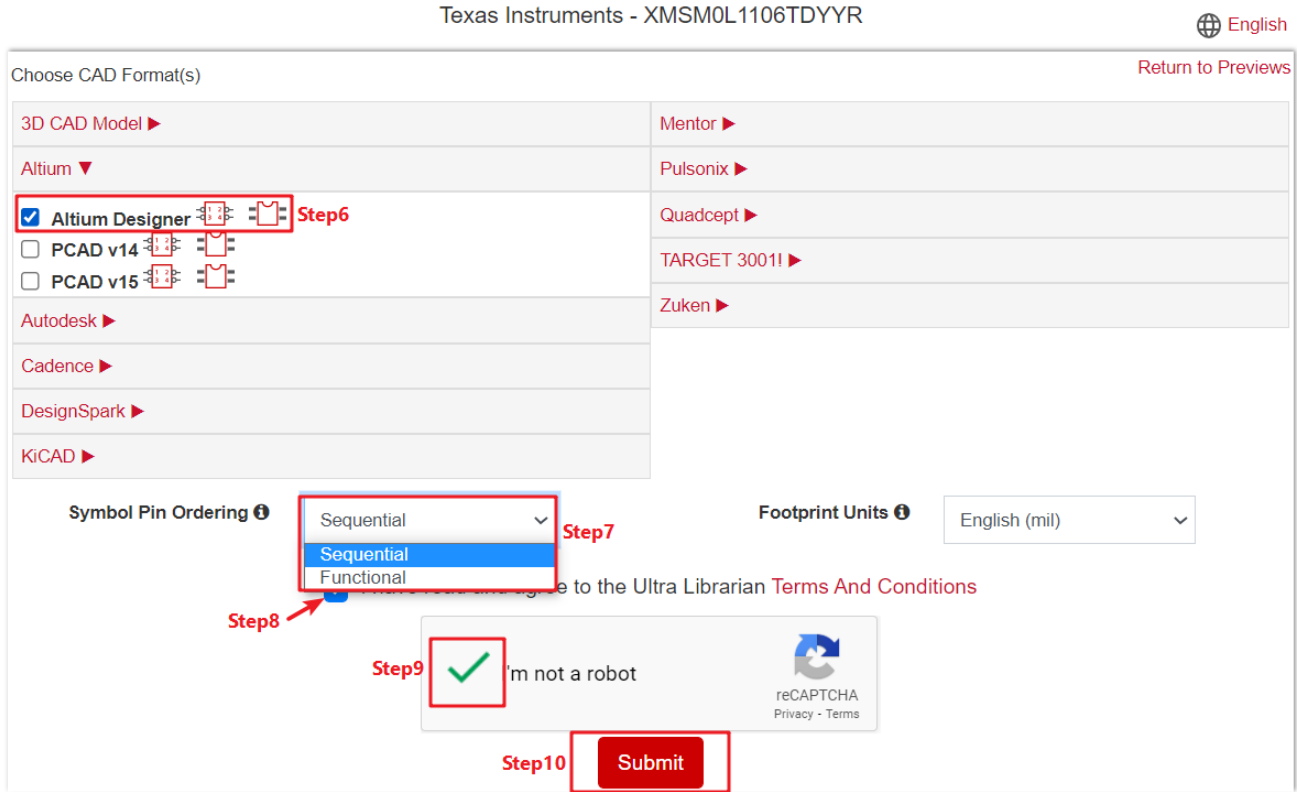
Texas Instruments - XMSM0L1106TDYYR

English

Choose CAD Format(s)

Return to Previews

3D CAD Model ▶

Altium ▼

Altium Designer

Step6

PCAD v14

PCAD v15

Autodesk ▶

Cadence ▶

DesignSpark ▶

KiCAD ▶

Mentor ▶

Pulsonix ▶

Quadcept ▶

TARGET 3001! ▶

Zuken ▶

Symbol Pin Ordering

Sequential

Step7

Sequential

Functional

Footprint Units

English (mil)

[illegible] to the Ultra Librarian Terms And Conditions

Step8

Step9

I'm not a robot

reCAPTCHA

Privacy - Terms

Step10

Submit